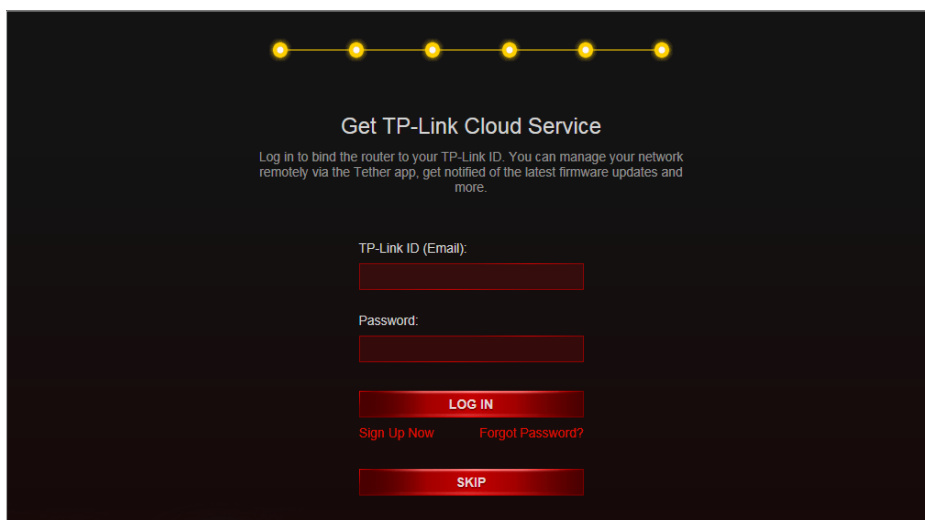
Get TP-Link Cloud Service

Log in to bind the router to your TP-Link ID. You can manage your network remotely via the Tether app, get notified of the latest firmware updates and more.

TP-Link ID (Email):

Password:

LOG IN

Sign Up Now

Forgot Password?

SKIP